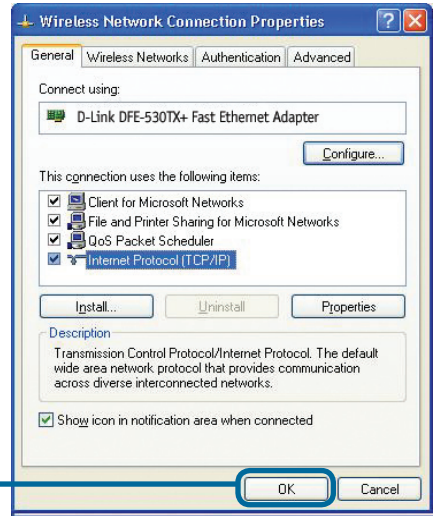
Wireless Network Connection Properties

?

General | Wireless Networks | Authentication | Advanced

Connect using:

D-Link DFE-530TX+ Fast Ethernet Adapter

Configure...

This connection uses the following items:

Client for Microsoft Networks
File and Printer Sharing for Microsoft Networks
QoS Packet Scheduler
Internet Protocol (TCP/IP)

Install... | Uninstall | Properties

Description

Transmission Control Protocol/Internet Protocol. The default wide area network protocol that provides communication across diverse interconnected networks.

Show icon in notification area when connected

OK | Cancel